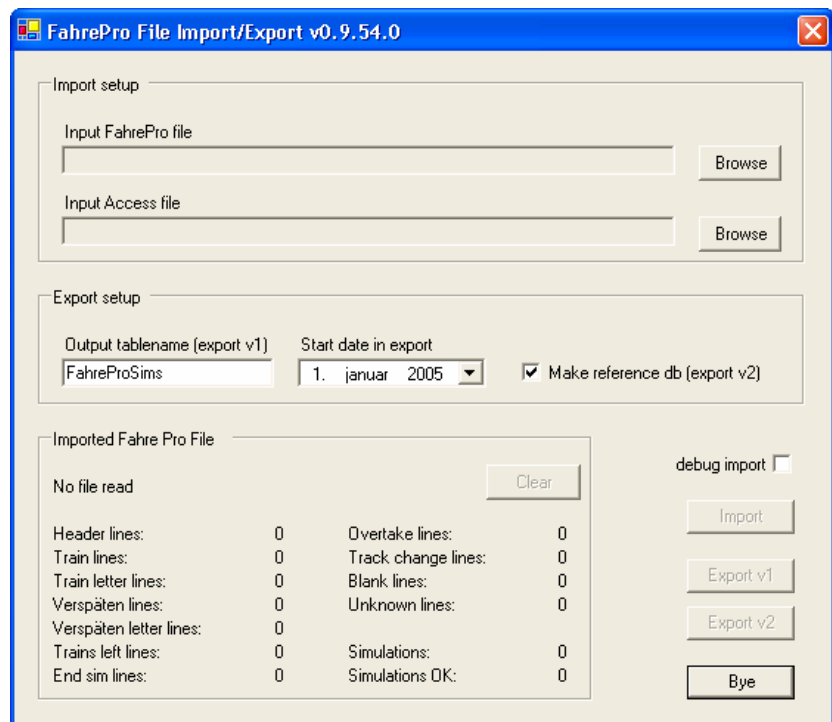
FahrePro File Import/Export v0.9.54.0

Import setup

Input FahrePro file

Browse

Input Access file

Browse

Export setup

Output tablename (export v1)

FahreProSims

Start date in export

1. januar 2005

Make reference db (export v2)

Imported Fahre Pro File

No file read

Clear

debug import

Import

Export v1

Export v2

Bye

| | | | |
|---|---|---|---|
| Header lines: | 0 | Overtake lines: | 0 |
| Train lines: | 0 | Track change lines: | 0 |
| Train letter lines: | 0 | Blank lines: | 0 |
| Verspäten lines: | 0 | Unknown lines: | 0 |
| Verspäten letter lines: | 0 | | |
| Trains left lines: | 0 | Simulations: | 0 |
| End sim lines: | 0 | Simulations OK: | 0 |